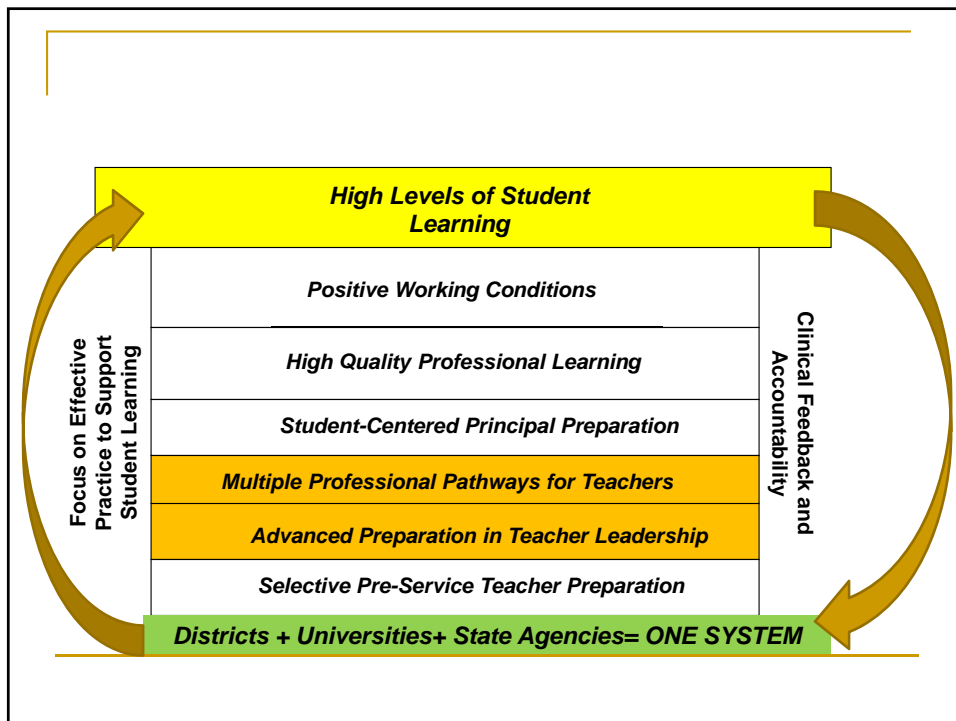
High Levels of Student Learning

Positive Working Conditions

High Quality Professional Learning

Student-Centered Principal Preparation

Multiple Professional Pathways for Teachers

Advanced Preparation in Teacher Leadership

Selective Pre-Service Teacher Preparation

Focus on Effective Practice to Support Student Learning

Clinical Feedback and Accountability

Districts + Universities+ State Agencies= ONE SYSTEM